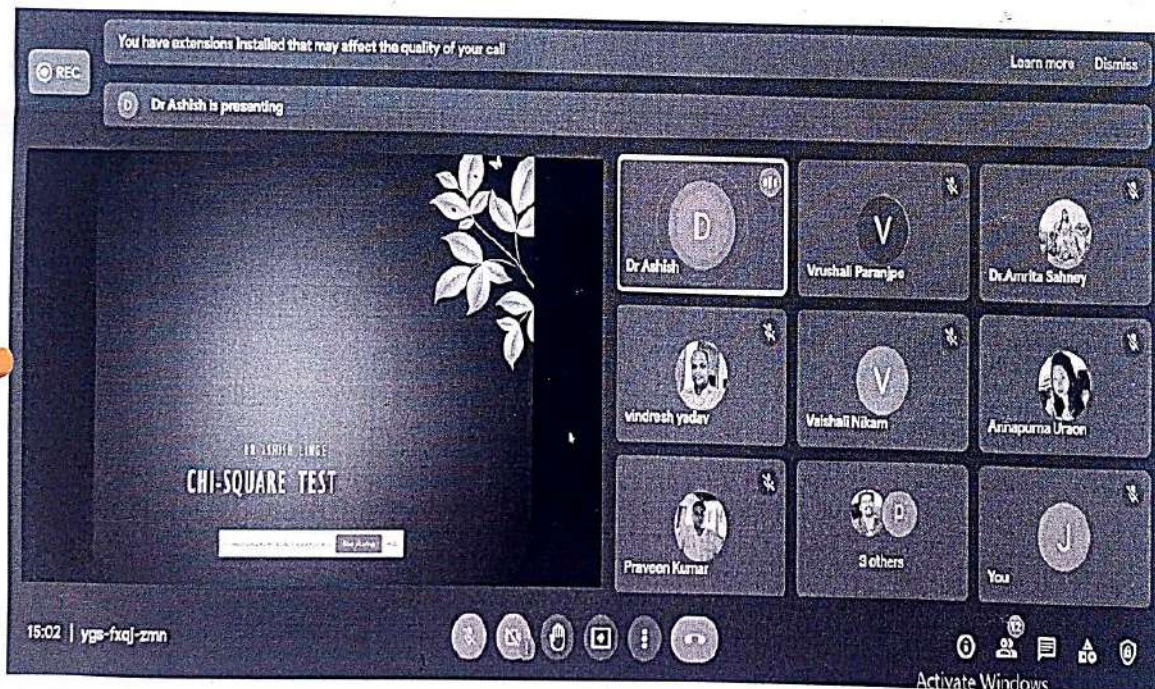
REC

You have extensions installed that may affect the quality of your call

Learn more Dismiss

D Dr Ashish is presenting

DR ASHISH LINGE

CHI-SQUARE TEST

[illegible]

D

Dr Ashish

V

Vrushali Paranjpe

Dr.Amrita Sahney

vindresh yadav

V

Vaishali Nikam

Annapurna Uraon

Praveen Kumar

D

3 others

J

You

15:02 | ygs-fxqj-zmn

12

Activate Windows